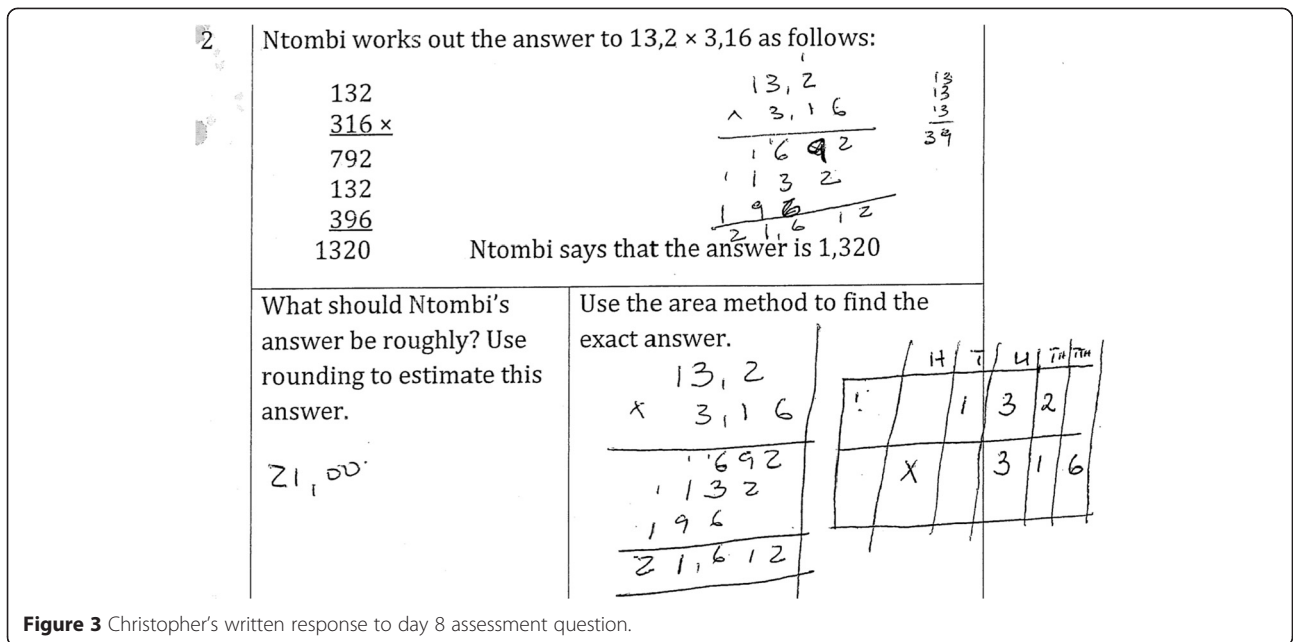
2

Ntombi works out the answer to 13,2 × 3,16 as follows:

132
316 ×
792
132
396
1320

Ntombi says that the answer is 1,320

13,2
× 3,16
1692
132
196
21,612

13
13
13
39

What should Ntombi's answer be roughly? Use rounding to estimate this answer.

21,00

Use the area method to find the exact answer.

13,2
× 3,16
1692
132
196
21,612

| H | T | U | Th | Tth |
|---|---|---|---|---|
| | 1 | 3 | 2 | |
| X | | 3 | 1 | 6 |

**Figure 3** Christopher's written response to day 8 assessment question.